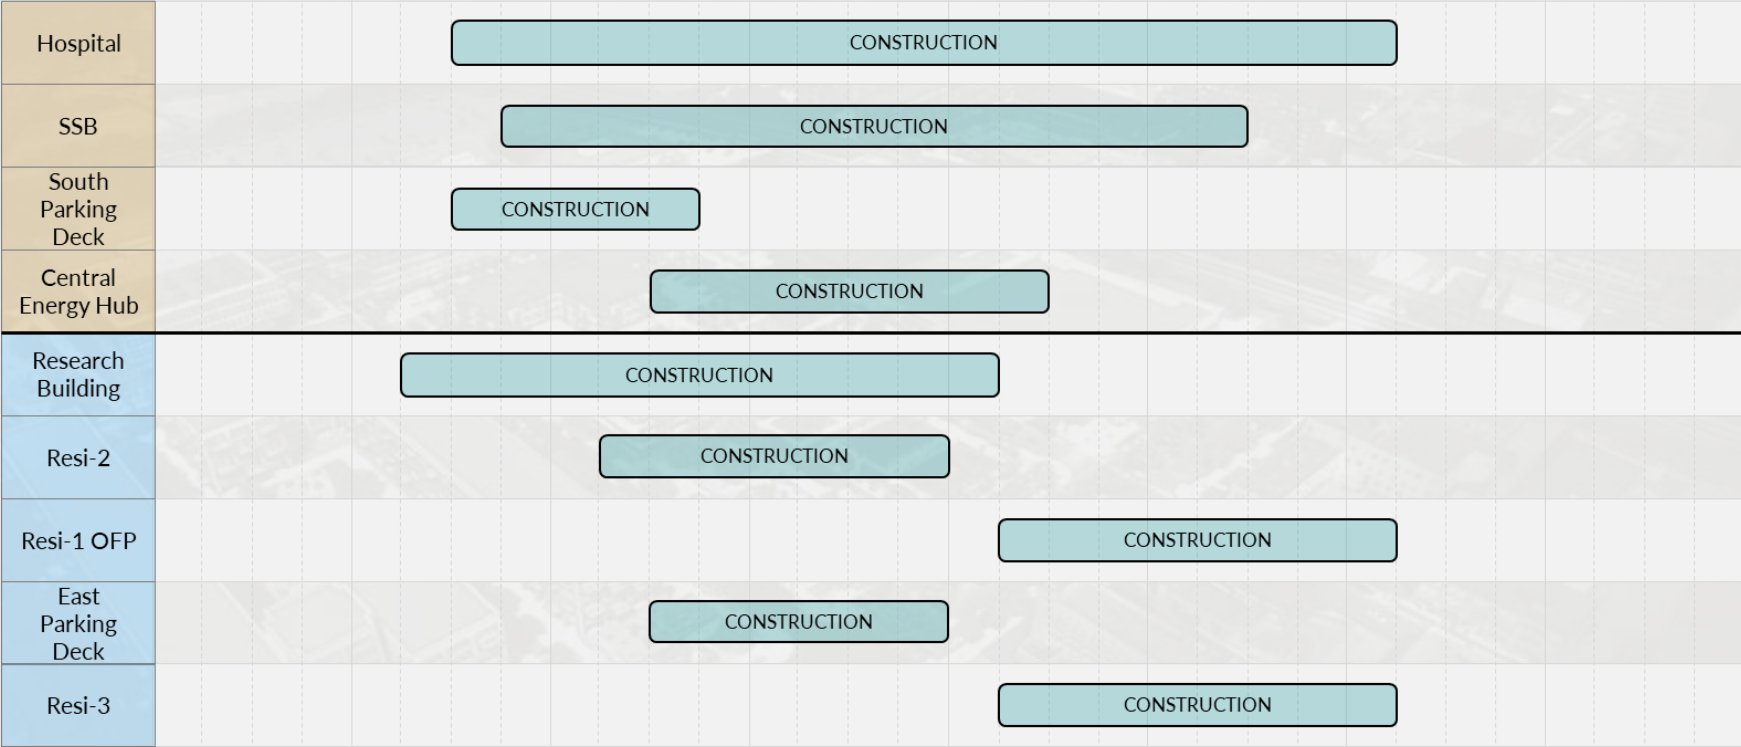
| | |
|---|---|
| Hospital | CONSTRUCTION |
| SSB | CONSTRUCTION |
| South Parking Deck | CONSTRUCTION |
| Central Energy Hub | CONSTRUCTION |
| Research Building | CONSTRUCTION |
| Resi-2 | CONSTRUCTION |
| Resi-1 OFP | CONSTRUCTION |
| East Parking Deck | CONSTRUCTION |
| Resi-3 | CONSTRUCTION |